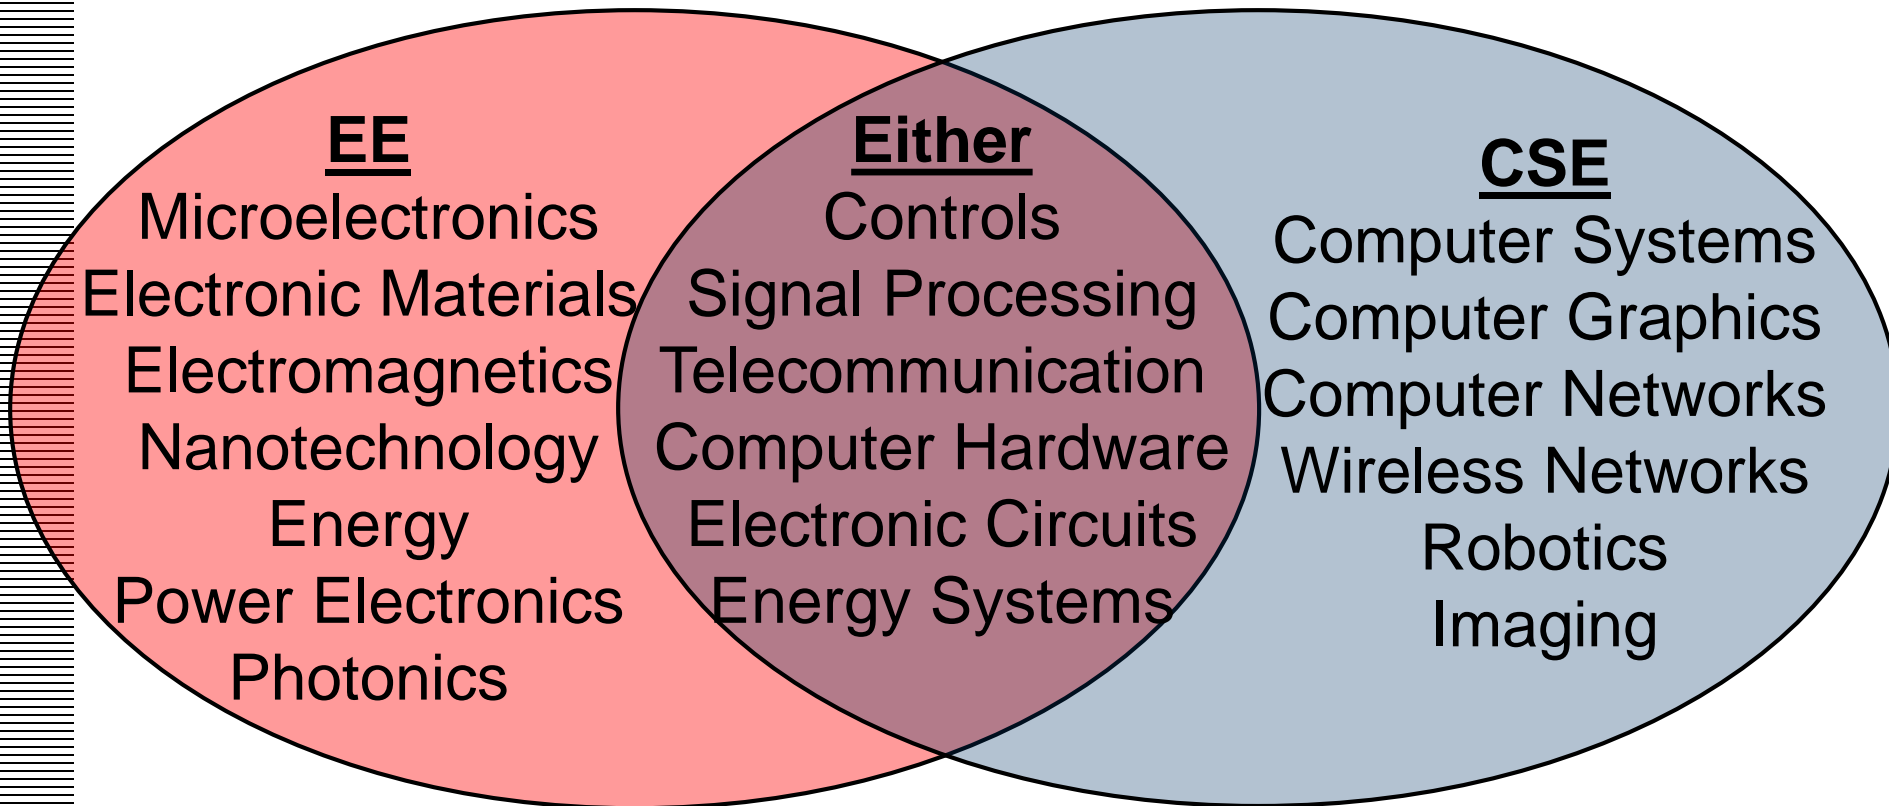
EE
Microelectronics
Electronic Materials
Electromagnetics
Nanotechnology
Energy
Power Electronics
Photonics

Either
Controls
Signal Processing
Telecommunication
Computer Hardware
Electronic Circuits
Energy Systems

CSE
Computer Systems
Computer Graphics
Computer Networks
Wireless Networks
Robotics
Imaging